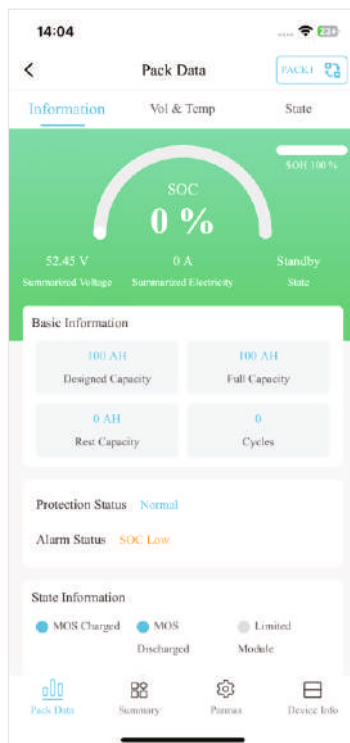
14:04

Pack Data

PACK1

Information Vol & Temp State

SOH 100 %

SOC

0 %

52.45 V
Summarized Voltage

0 A
Summarized Electricity

Standby
State

Basic Information

100 AH
Designed Capacity

100 AH
Full Capacity

0 AH
Rest Capacity

0
Cycles

Protection Status Normal

Alarm Status SOC Low

State Information

MOS Charged

MOS Discharged

Limited Module

Pack Data Summary Params Device Info